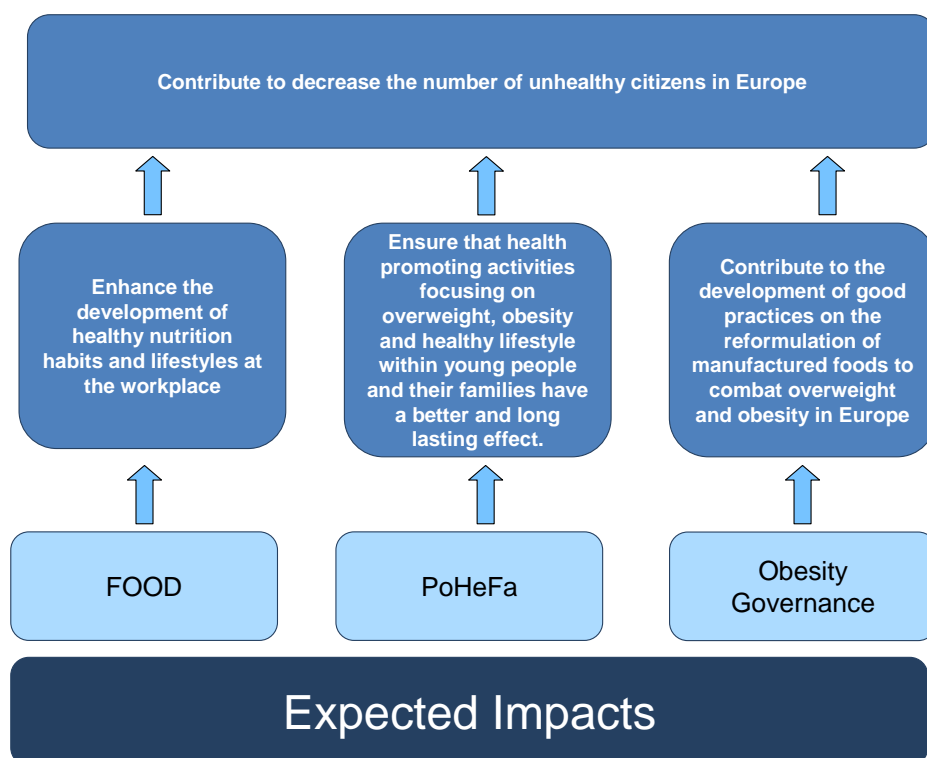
Contribute to decrease the number of unhealthy citizens in Europe

Enhance the development of healthy nutrition habits and lifestyles at the workplace

Ensure that health promoting activities focusing on overweight, obesity and healthy lifestyle within young people and their families have a better and long lasting effect.

Contribute to the development of good practices on the reformulation of manufactured foods to combat overweight and obesity in Europe

FOOD

PoHeFa

Obesity Governance

Expected Impacts